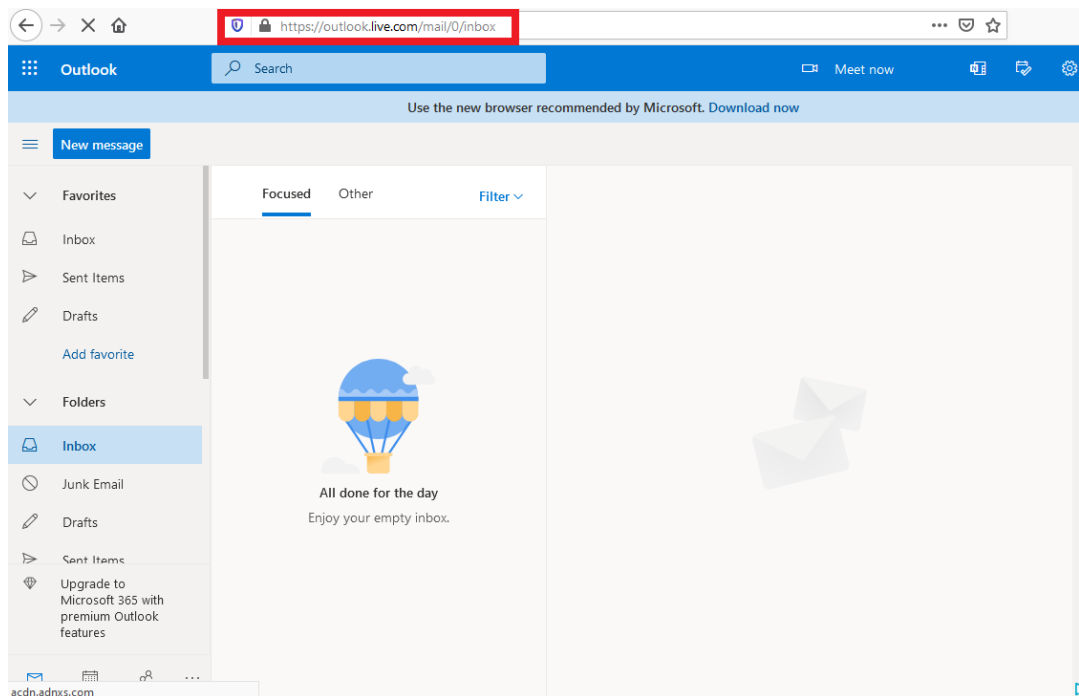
https://outlook.live.com/mail/0/inbox

Outlook

Search

Meet now

Use the new browser recommended by Microsoft. Download now

New message

Favorites

Inbox

Sent Items

Drafts

Add favorite

Folders

Inbox

Junk Email

Drafts

Sent Items

Upgrade to Microsoft 365 with premium Outlook features

Focused

Other

Filter

All done for the day

Enjoy your empty inbox.

acdn.adnxs.com